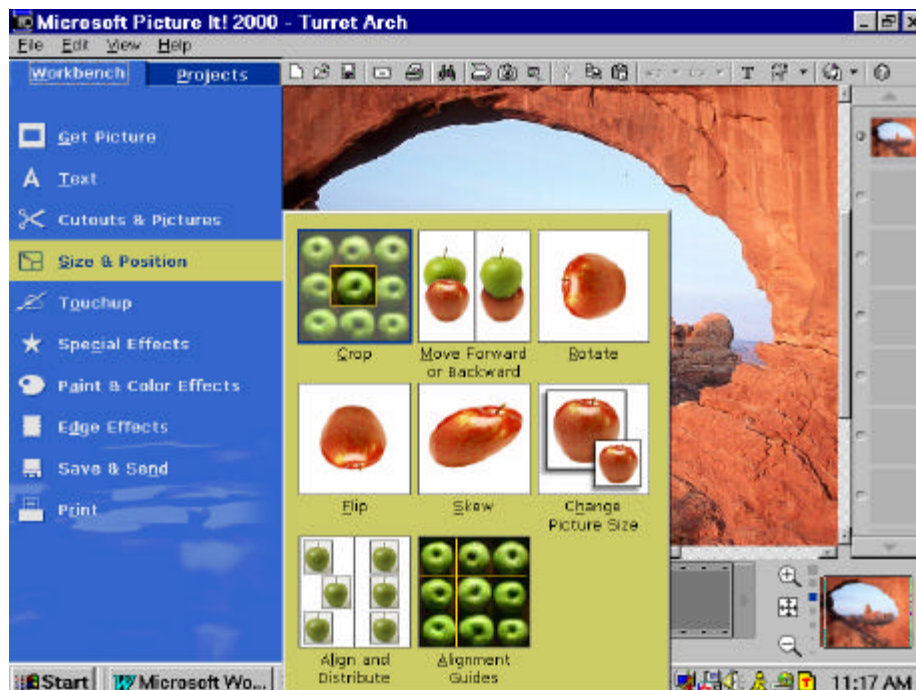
Microsoft Picture It! 2000 - Turret Arch

File Edit View Help

Workbench Projects

Get Picture

Text

Cutouts & Pictures

Size & Position

Touchup

Special Effects

Paint & Color Effects

Edge Effects

Save & Send

Print

Crop

Move Forward or Backward

Rotate

Flip

Skew

Change Picture Size

Align and Distribute

Alignment Guides

Start

Microsoft Wo...

11:17 AM